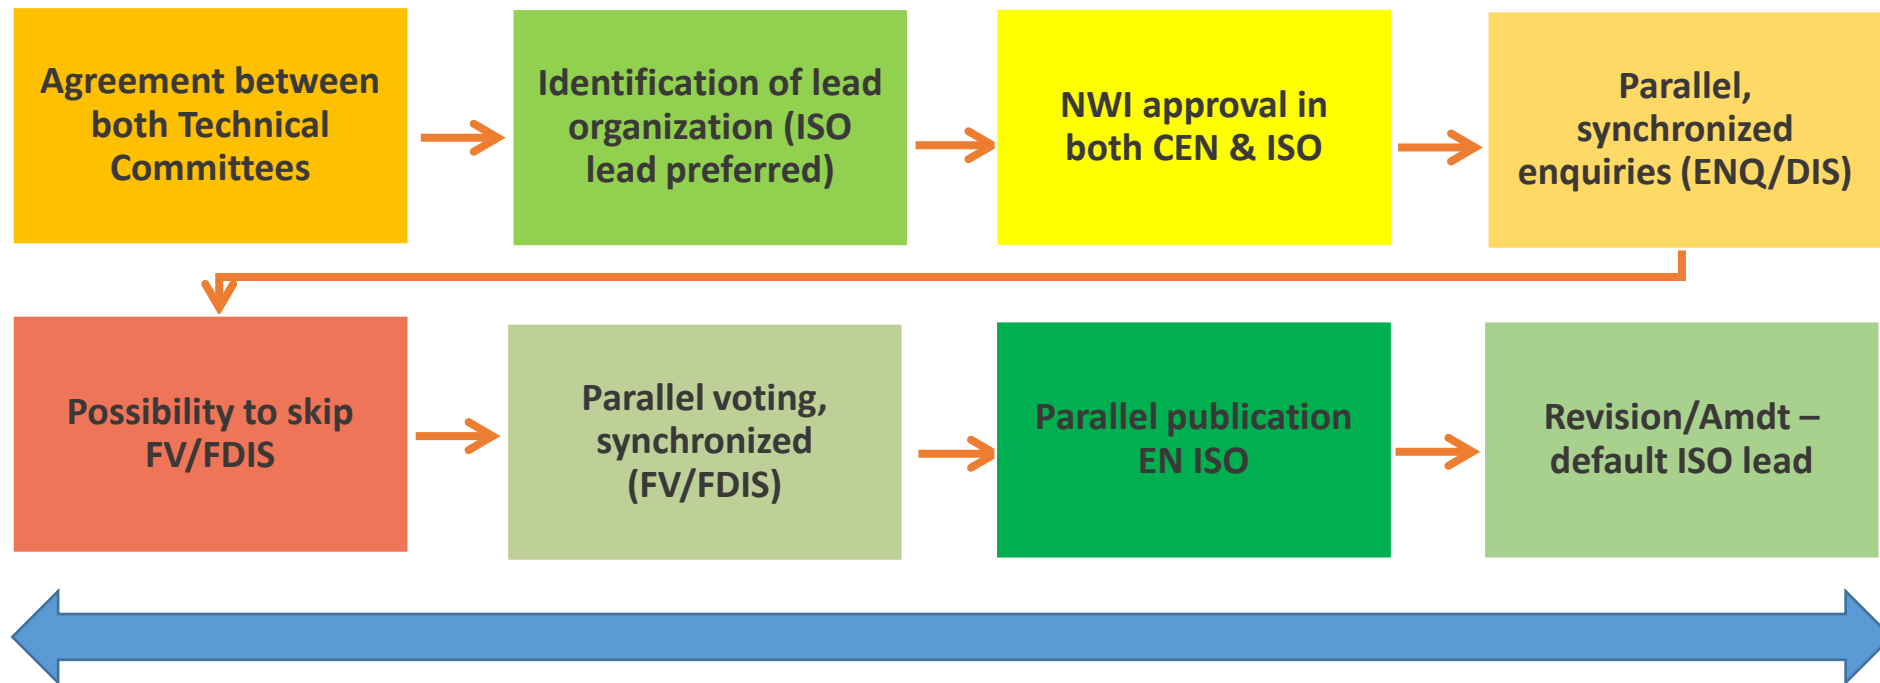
Agreement between both Technical Committees

Identification of lead organization (ISO lead preferred)

NWI approval in both CEN & ISO

Parallel, synchronized enquiries (ENQ/DIS)

Possibility to skip FV/FDIS

Parallel voting, synchronized (FV/FDIS)

Parallel publication EN ISO

Revision/Amdt – default ISO lead